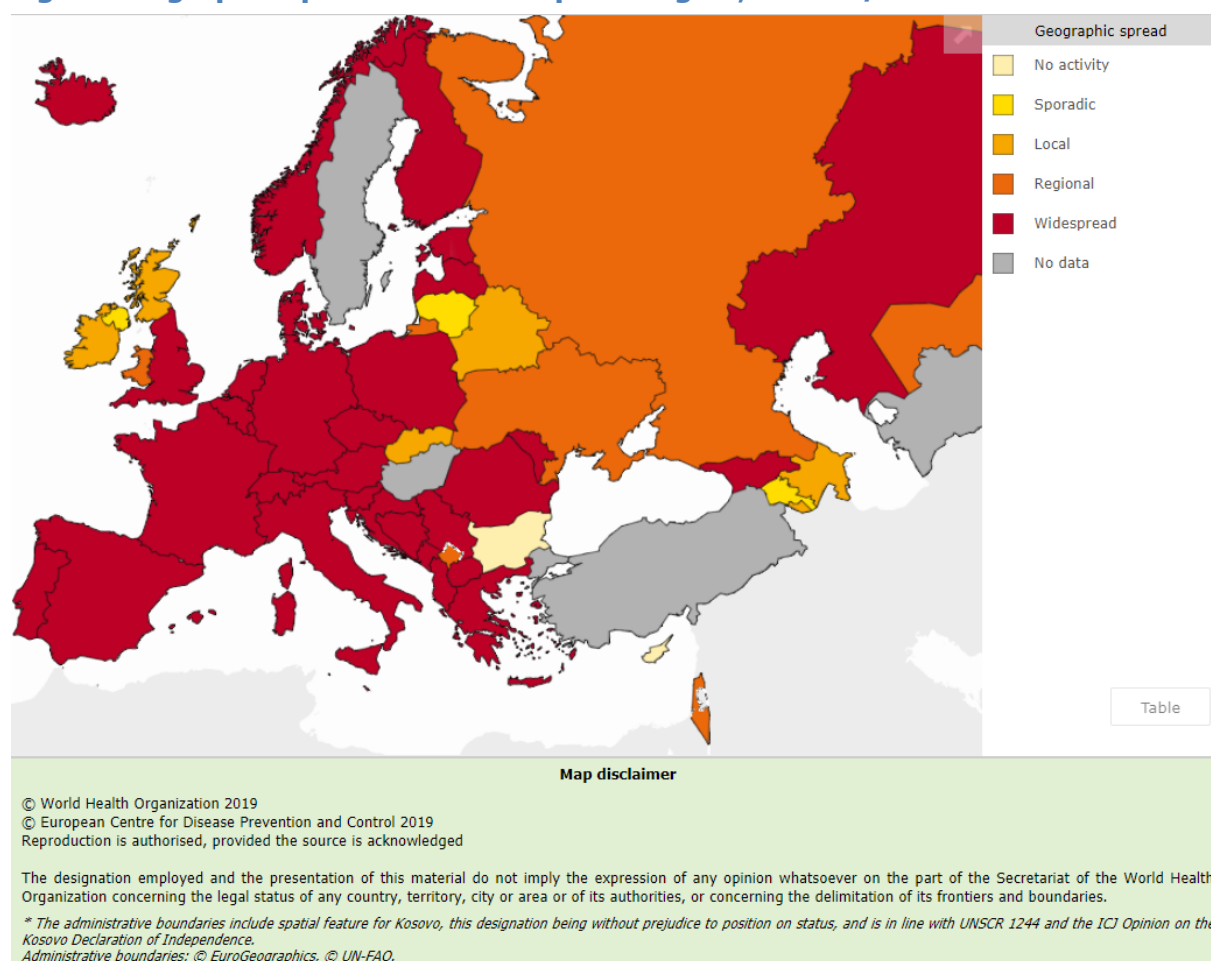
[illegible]

Geographic spread

No activity

Sporadic

Local

Regional

Widespread

No data

Table

Map disclaimer

© World Health Organization 2019
© European Centre for Disease Prevention and Control 2019
Reproduction is authorised, provided the source is acknowledged

The designation employed and the presentation of this material do not imply the expression of any opinion whatsoever on the part of the Secretariat of the World Health Organization concerning the legal status of any country, territory, city or area or of its authorities, or concerning the delimitation of its frontiers and boundaries.

* The administrative boundaries include spatial feature for Kosovo, this designation being without prejudice to position on status, and is in line with UNSCR 1244 and the ICJ Opinion on the Kosovo Declaration of Independence.
Administrative boundaries: © EuroGeographics, © UN-FAO.